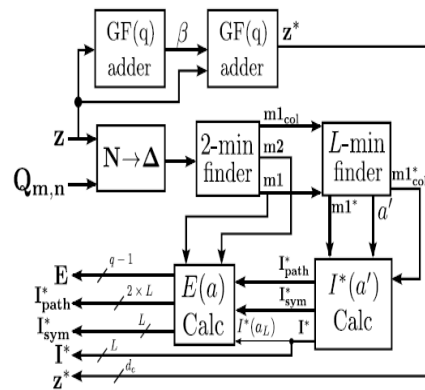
GF(q) adder
$\beta$
GF(q) adder
$\mathbf{z}^*$
$\mathbf{z}$
$\mathbf{Q_{m,n}}$
$\mathbf{N \rightarrow \Delta}$
2-min finder
$\mathbf{m1_{col}}$
$\mathbf{m2}$
$\mathbf{m1}$
$L$-min finder
$\mathbf{m1^*_{col}}$
$\mathbf{m1^*}$
$a'$
$\mathbf{E}$
$q-1$
$\mathbf{I^*_{path}}$
$2 \times L$
$\mathbf{I^*_{sym}}$
$L$
$\mathbf{I^*}$
$L$
$\mathbf{z}^*$
$d_c$
$E(a)$ Calc
$\mathbf{I^*_{path}}$
$\mathbf{I^*_{sym}}$
$I^*(a_L)$
$\mathbf{I^*}$
$I^*(a')$ Calc